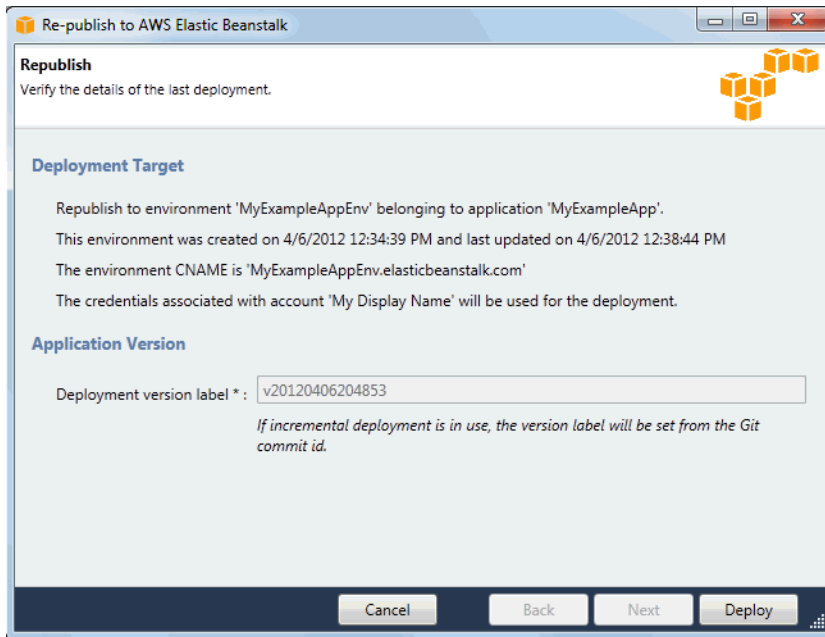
Re-publish to AWS Elastic Beanstalk

Republish
Verify the details of the last deployment.

Deployment Target

Republish to environment 'MyExampleAppEnv' belonging to application 'MyExampleApp'.

This environment was created on 4/6/2012 12:34:39 PM and last updated on 4/6/2012 12:38:44 PM

The environment CNAME is 'MyExampleAppEnv.elasticbeanstalk.com'

The credentials associated with account 'My Display Name' will be used for the deployment.

Application Version

Deployment version label * : v20120406204853

If incremental deployment is in use, the version label will be set from the Git commit id.

Cancel Back Next Deploy